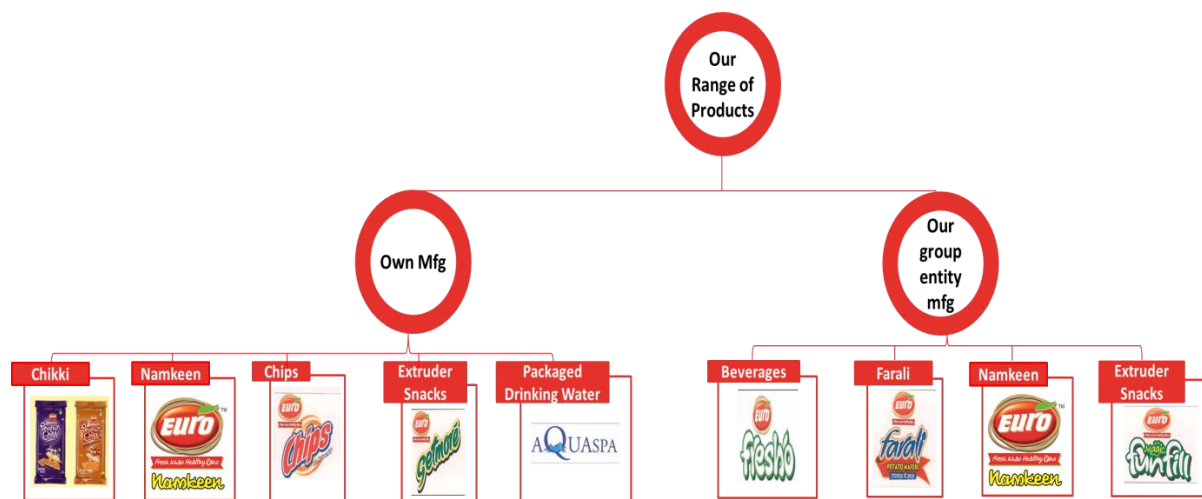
Our Range of Products

Own Mfg

Our group entity mfg

Chikki

Namkeen

EURO

Fresh Khao Healthy Raho

Namkeen

Chips

EURO

Chips

Extruder Snacks

EURO

getmore

Packaged Drinking Water

AQUASPA

Beverages

EURO

Fresho

Farali

EURO

farali

POTATO WAFERS

Namkeen

EURO

Fresh Khao Healthy Raho

Namkeen

Extruder Snacks

EURO

funfill